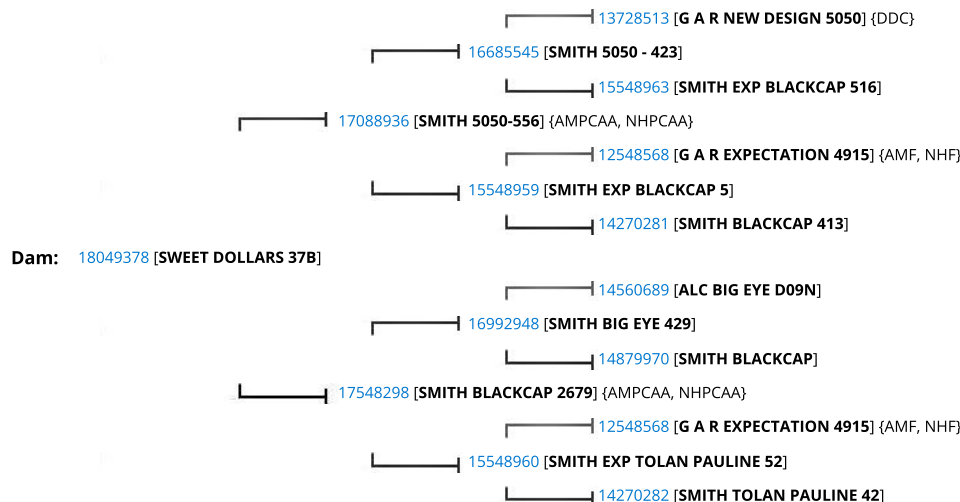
13728513 [G A R NEW DESIGN 5050] {DDC}

16685545 [SMITH 5050 - 423]

15548963 [SMITH EXP BLACKCAP 516]

17088936 [SMITH 5050-556] {AMPCAA, NHPCAA}

12548568 [G A R EXPECTATION 4915] {AMF, NHF}

15548959 [SMITH EXP BLACKCAP 5]

14270281 [SMITH BLACKCAP 413]

Dam: 18049378 [SWEET DOLLARS 37B]

14560689 [ALC BIG EYE D09N]

16992948 [SMITH BIG EYE 429]

14879970 [SMITH BLACKCAP]

17548298 [SMITH BLACKCAP 2679] {AMPCAA, NHPCAA}

12548568 [G A R EXPECTATION 4915] {AMF, NHF}

15548960 [SMITH EXP TOLAN PAULINE 52]

14270282 [SMITH TOLAN PAULINE 42]